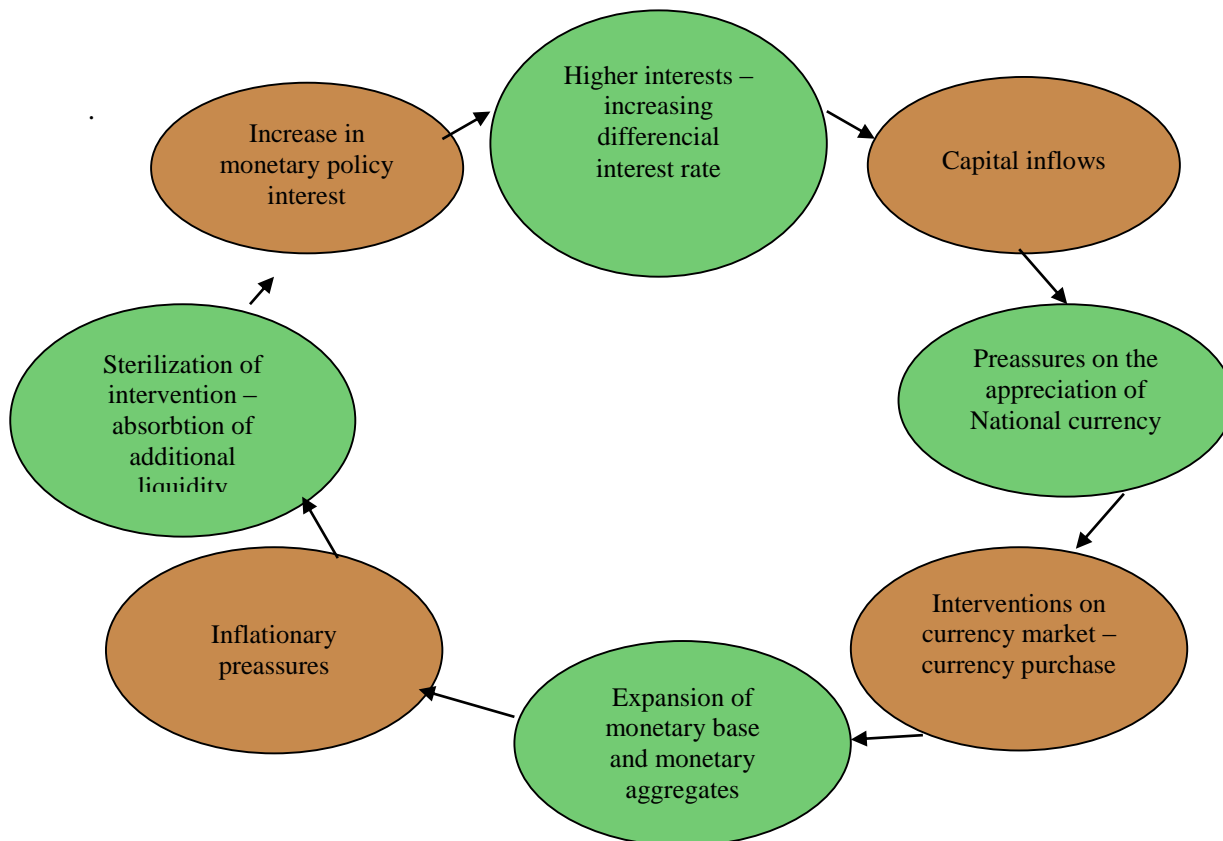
Increase in monetary policy interest

Higher interests – increasing differencial interest rate

Capital inflows

Preassures on the appreciation of National currency

Interventions on currency market – currency purchase

Expansion of monetary base and monetary aggregates

Inflationary preassures

Sterilization of intervention – absorbtion of additional liquidity